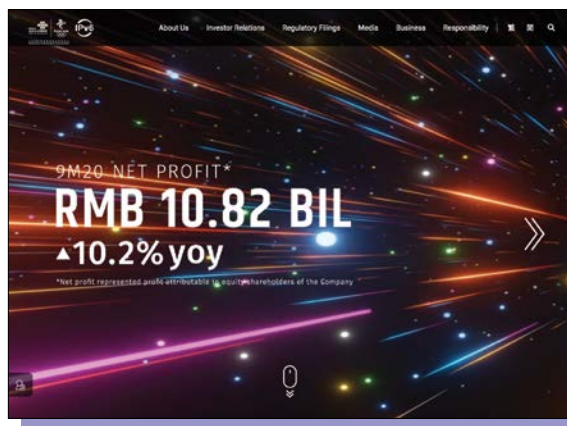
IPv6

About Us Investor Relations Regulatory Filings Media Business Responsibility

9M20 NET PROFIT*

RMB 10.82 BIL

▲10.2% yoy

*Net profit represented profit attributable to equity shareholders of the Company